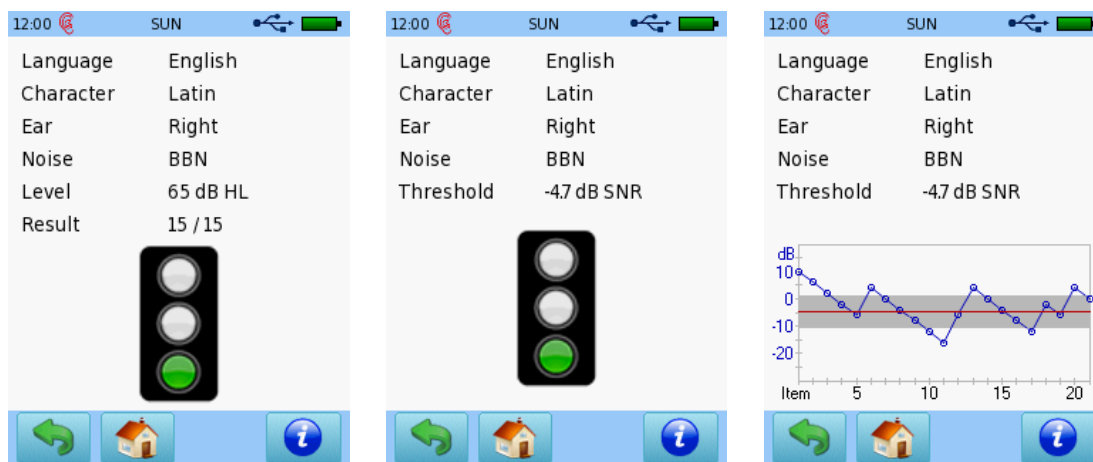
12:00 SUN

Language English
Character Latin
Ear Right
Noise BBN
Level 65 dB HL
Result 15 / 15

12:00 SUN

Language English
Character Latin
Ear Right
Noise BBN
Threshold -4.7 dB SNR

12:00 SUN

Language English
Character Latin
Ear Right
Noise BBN
Threshold -4.7 dB SNR

dB
10
0
-10
-20
Item 5 10 15 20